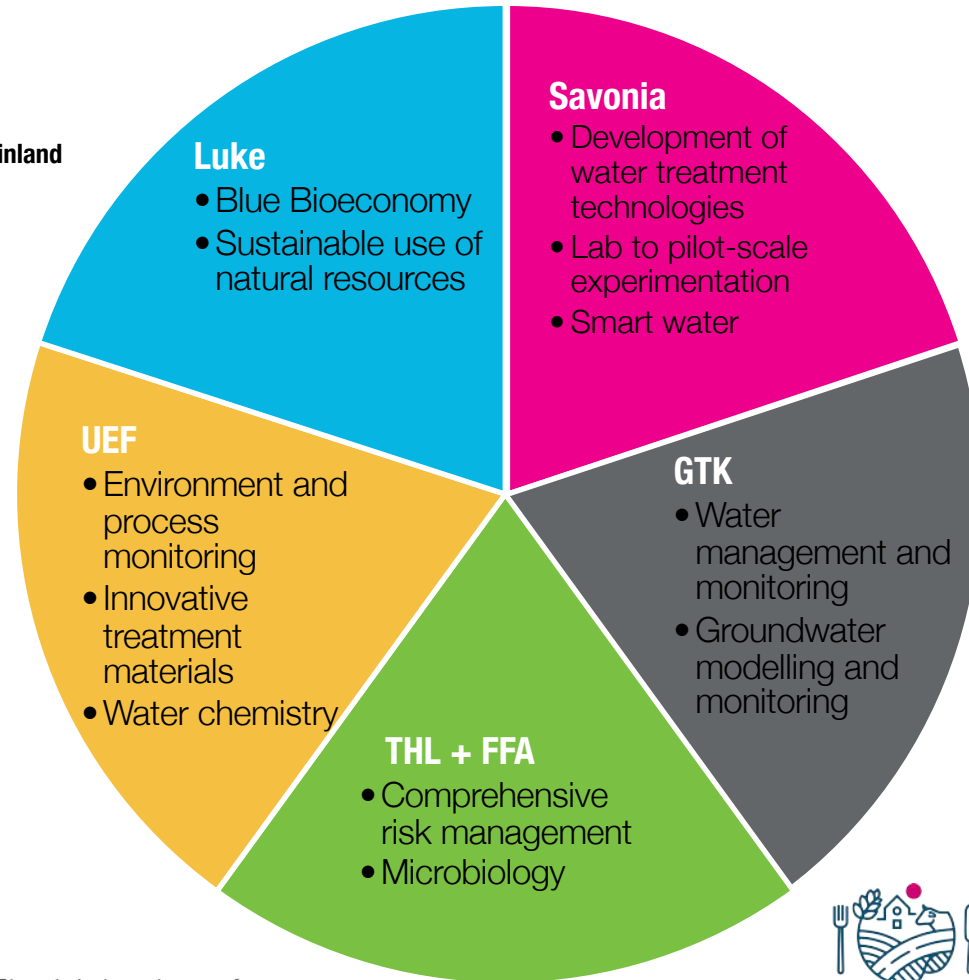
inland

Luke
• Blue Bioeconomy
• Sustainable use of natural resources

Savonia
• Development of water treatment technologies
• Lab to pilot-scale experimentation
• Smart water

UEF
• Environment and process monitoring
• Innovative treatment materials
• Water chemistry

GTK
• Water management and monitoring
• Groundwater modelling and monitoring

THL + FFA
• Comprehensive risk management
• Microbiology